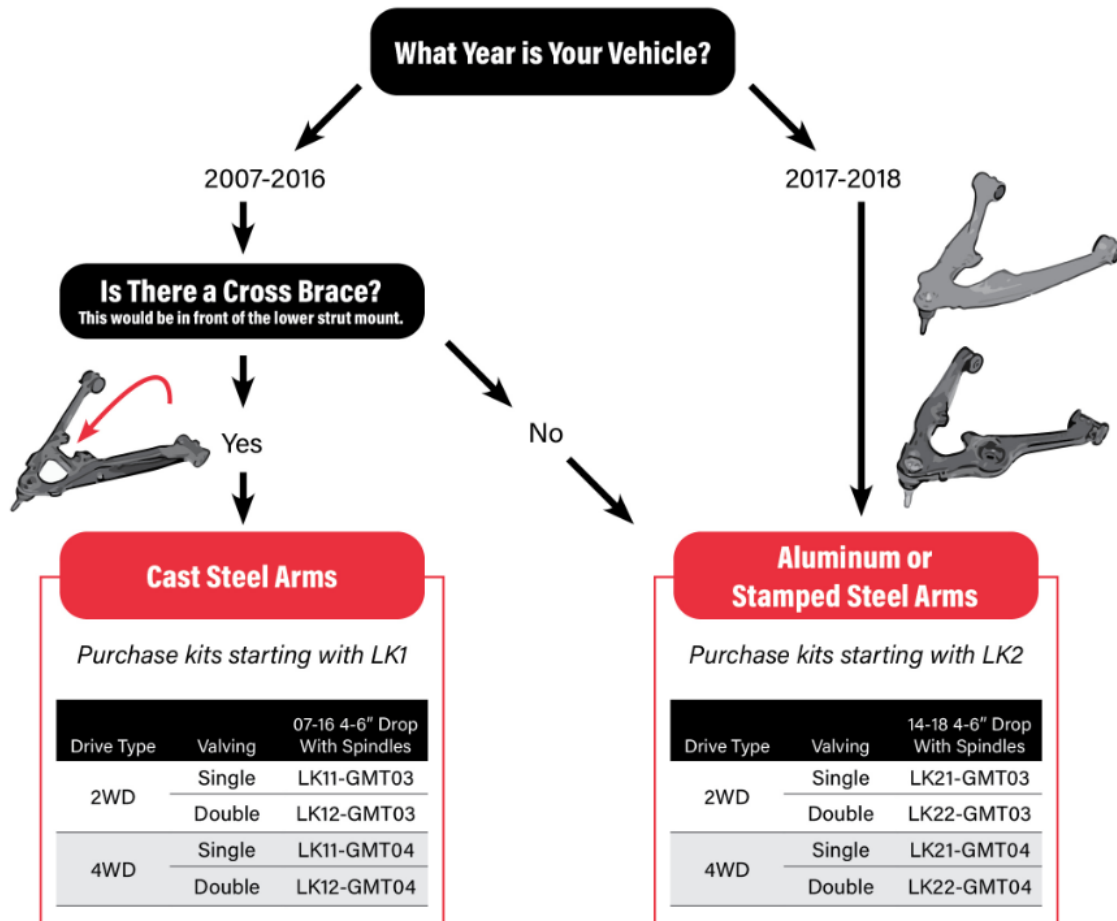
What Year is Your Vehicle?

2007-2016

2017-2018

Is There a Cross Brace?
This would be in front of the lower strut mount.

Yes

No

Cast Steel Arms

Purchase kits starting with LK1

| Drive Type | Valving | 07-16 4-6″ Drop With Spindles |
|---|---|---|
| 2WD | Single | LK11-GMT03 |
| | Double | LK12-GMT03 |
| 4WD | Single | LK11-GMT04 |
| | Double | LK12-GMT04 |

Aluminum or Stamped Steel Arms

Purchase kits starting with LK2

| Drive Type | Valving | 14-18 4-6″ Drop With Spindles |
|---|---|---|
| 2WD | Single | LK21-GMT03 |
| | Double | LK22-GMT03 |
| 4WD | Single | LK21-GMT04 |
| | Double | LK22-GMT04 |